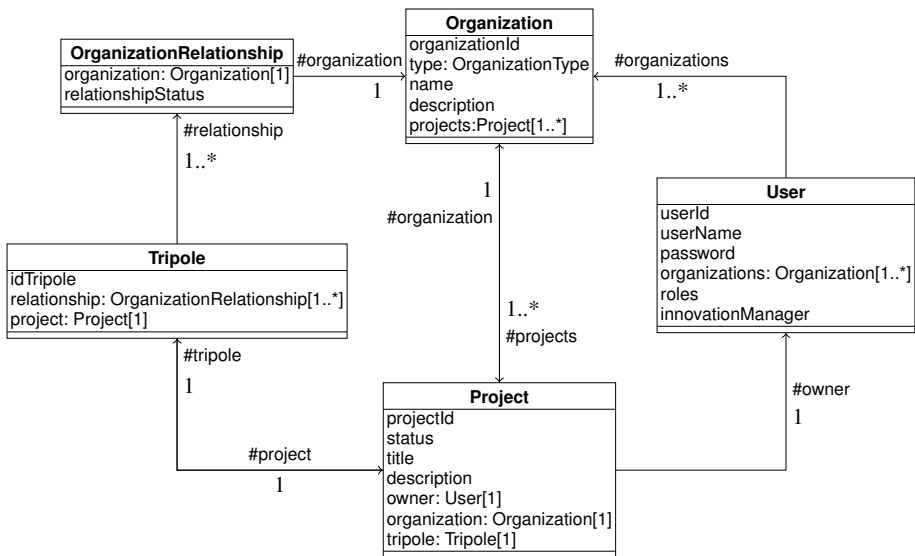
OrganizationRelationship
organization: Organization[1]
relationshipStatus

#organization
1

Organization
organizationId
type: OrganizationType
name
description
projects:Project[1..*]

#organizations
1..*

#relationship
1..*

1
#organization

User
userId
userName
password
organizations: Organization[1..*]
roles
innovationManager

Tripole
idTripole
relationship: OrganizationRelationship[1..*]
project: Project[1]

1..*
#projects

#tripole
1

#owner
1

Project
projectId
status
title
description
owner: User[1]
organization: Organization[1]
tripole: Tripole[1]

#project
1